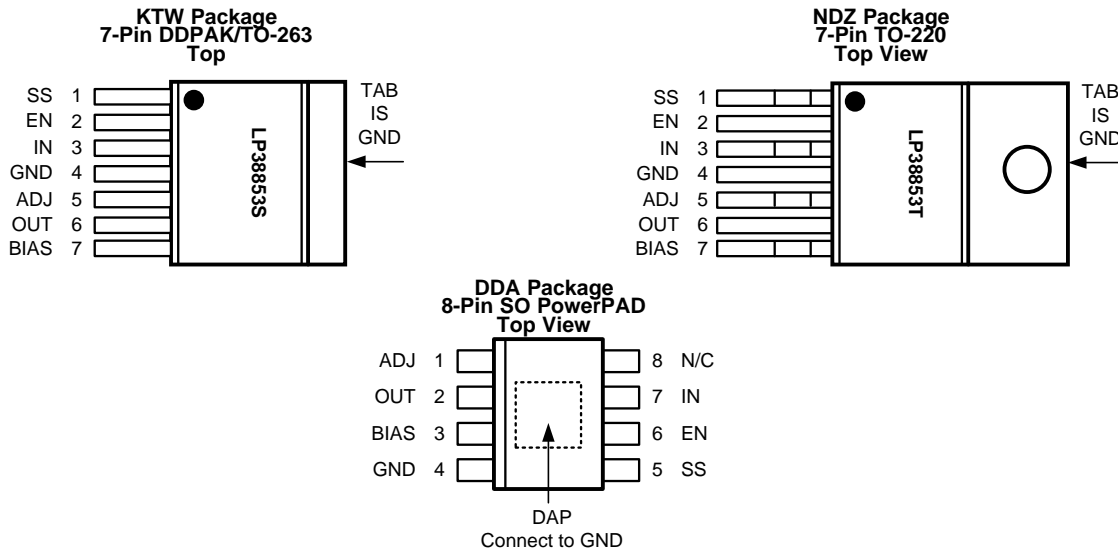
KTW Package
7-Pin DDPAK/TO-263
Top

SS 1
EN 2
IN 3
GND 4
ADJ 5
OUT 6
BIAS 7

LP38853S

TAB
IS
GND

NDZ Package
7-Pin TO-220
Top View

SS 1
EN 2
IN 3
GND 4
ADJ 5
OUT 6
BIAS 7

LP38853T

TAB
IS
GND

DDA Package
8-Pin SO PowerPAD
Top View

ADJ 1
OUT 2
BIAS 3
GND 4

8 N/C
7 IN
6 EN
5 SS

DAP
Connect to GND